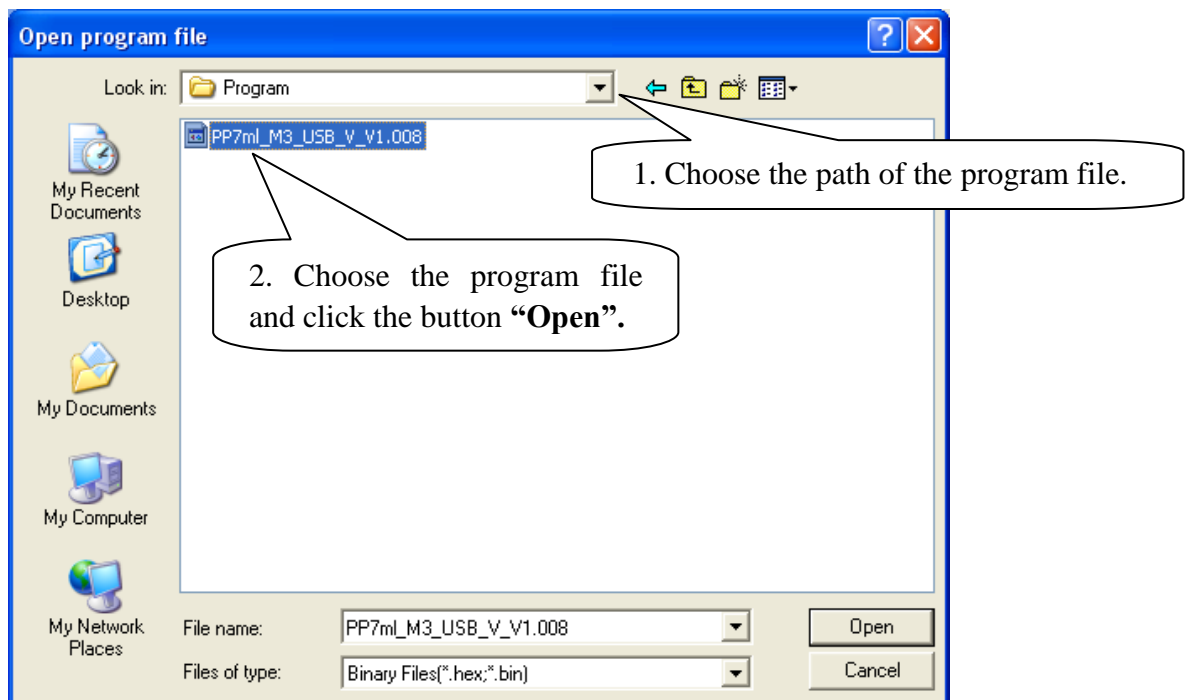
Open program file

Look in: Program

PP7ml_M3_USB_V_V1.008

1. Choose the path of the program file.

2. Choose the program file and click the button **"Open".**

My Recent Documents

Desktop

My Documents

My Computer

My Network Places

File name: PP7ml_M3_USB_V_V1.008

Files of type: Binary Files(*.hex;*.bin)

Open

Cancel